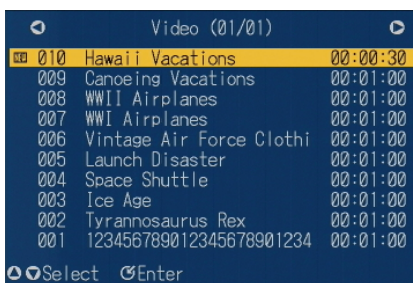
Video (01/01)

| | | |
|---|---|---|
| 010 | Hawaii Vacations | 00:00:30 |
| 009 | Canoeing Vacations | 00:01:00 |
| 008 | WWII Airplanes | 00:01:00 |
| 007 | WWI Airplanes | 00:01:00 |
| 006 | Vintage Air Force Clothi | 00:01:00 |
| 005 | Launch Disaster | 00:01:00 |
| 004 | Space Shuttle | 00:01:00 |
| 003 | Ice Age | 00:01:00 |
| 002 | Tyrannosaurus Rex | 00:01:00 |
| 001 | 123456789012345678901234 | 00:01:00 |

Select Enter